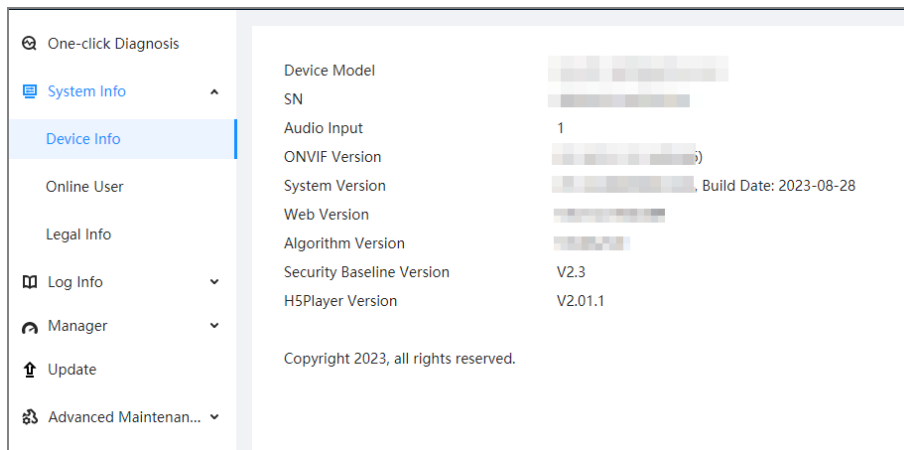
One-click Diagnosis

System Info

Device Info

Online User

Legal Info

Log Info

Manager

Update

Advanced Maintenan...

| | |
|---|---|
| Device Model | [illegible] |
| SN | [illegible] |
| Audio Input | 1 |
| ONVIF Version | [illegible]) |
| System Version | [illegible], Build Date: 2023-08-28 |
| Web Version | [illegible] |
| Algorithm Version | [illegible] |
| Security Baseline Version | V2.3 |
| H5Player Version | V2.01.1 |

Copyright 2023, all rights reserved.